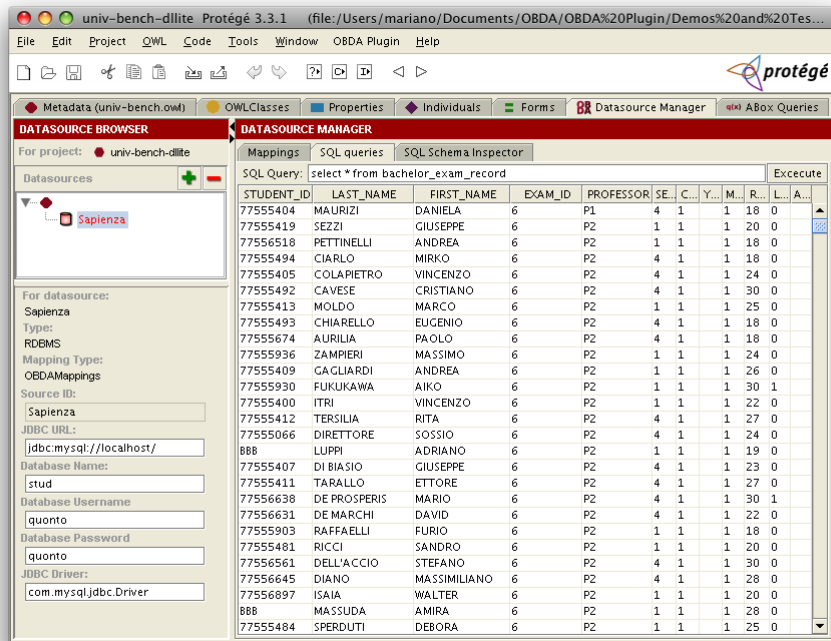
univ-bench-dllite Protégé 3.3.1 (file:/Users/mariano/Documents/OBDA/OBDA%20Plugin/Demos%20and%20Tes

File Edit Project OWL Code Tools Window OBDA Plugin Help

protégé

Metadata (univ-bench.owl) OWLClasses Properties Individuals Forms Datasource Manager ABox Queries

DATASOURCE BROWSER

For project: univ-bench-dllite

Datasources

Sapienza

For datasource:
Sapienza
Type:
RDBMS
Mapping Type:
OBDAMappings
Source ID:
Sapienza
JDBC URL:
jdbc:mysql://localhost/
Database Name:
stud
Database Username
quonto
Database Password
quonto
JDBC Driver:
com.mysql.jdbc.Driver

DATASOURCE MANAGER

Mappings SQL queries SQL Schema Inspector

SQL Query: select * from bachelor_exam_record Excecute

| STUDENT_ID | LAST_NAME | FIRST_NAME | EXAM_ID | PROFESSOR | SE... | C... | Y... | M... | R... | L... | A... |
|---|---|---|---|---|---|---|---|---|---|---|---|
| 77555404 | MAURIZI | DANIELA | 6 | P1 | 4 | 1 | | 1 | 18 | 0 | |
| 77555419 | SEZZI | GIUSEPPE | 6 | P2 | 1 | 1 | | 1 | 20 | 0 | |
| 77556518 | PETTINELLI | ANDREA | 6 | P2 | 1 | 1 | | 1 | 18 | 0 | |
| 77555494 | CIARLO | MIRKO | 6 | P2 | 4 | 1 | | 1 | 18 | 0 | |
| 77555405 | COLAPIETRO | VINCENZO | 6 | P2 | 4 | 1 | | 1 | 24 | 0 | |
| 77555492 | CAVESE | CRISTIANO | 6 | P2 | 4 | 1 | | 1 | 30 | 0 | |
| 77555413 | MOLDO | MARCO | 6 | P2 | 1 | 1 | | 1 | 25 | 0 | |
| 77555493 | CHIARELLO | EUGENIO | 6 | P2 | 4 | 1 | | 1 | 18 | 0 | |
| 77555674 | AURILIA | PAOLO | 6 | P2 | 4 | 1 | | 1 | 18 | 0 | |
| 77555936 | ZAMPIERI | MASSIMO | 6 | P2 | 1 | 1 | | 1 | 24 | 0 | |
| 77555409 | GAGLIARDI | ANDREA | 6 | P2 | 1 | 1 | | 1 | 26 | 0 | |
| 77555930 | FUKUKAWA | AIKO | 6 | P2 | 1 | 1 | | 1 | 30 | 1 | |
| 77555400 | ITRI | VINCENZO | 6 | P2 | 1 | 1 | | 1 | 22 | 0 | |
| 77555412 | TERSILIA | RITA | 6 | P2 | 4 | 1 | | 1 | 27 | 0 | |
| 77555066 | DIRETTORE | SOSSIO | 6 | P2 | 4 | 1 | | 1 | 24 | 0 | |
| BBB | LUPPI | ADRIANO | 6 | P2 | 1 | 1 | | 1 | 19 | 0 | |
| 77555407 | DI BIASIO | GIUSEPPE | 6 | P2 | 4 | 1 | | 1 | 23 | 0 | |
| 77555411 | TARALLO | ETTORE | 6 | P2 | 4 | 1 | | 1 | 27 | 0 | |
| 77556638 | DE PROSPERIS | MARIO | 6 | P2 | 4 | 1 | | 1 | 30 | 1 | |
| 77556631 | DE MARCHI | DAVID | 6 | P2 | 4 | 1 | | 1 | 22 | 0 | |
| 77555903 | RAFFAELLI | FURIO | 6 | P2 | 1 | 1 | | 1 | 18 | 0 | |
| 77555481 | RICCI | SANDRO | 6 | P2 | 1 | 1 | | 1 | 20 | 0 | |
| 77556561 | DELL'ACCIO | STEFANO | 6 | P2 | 4 | 1 | | 1 | 30 | 0 | |
| 77556645 | DIANO | MASSIMILIANO | 6 | P2 | 4 | 1 | | 1 | 28 | 0 | |
| 77556897 | ISAIA | WALTER | 6 | P2 | 1 | 1 | | 1 | 20 | 0 | |
| BBB | MASSUDA | AMIRA | 6 | P2 | 1 | 1 | | 1 | 28 | 0 | |
| 77555484 | SPERDUTI | DEBORA | 6 | P2 | 1 | 1 | | 1 | 25 | 0 | |